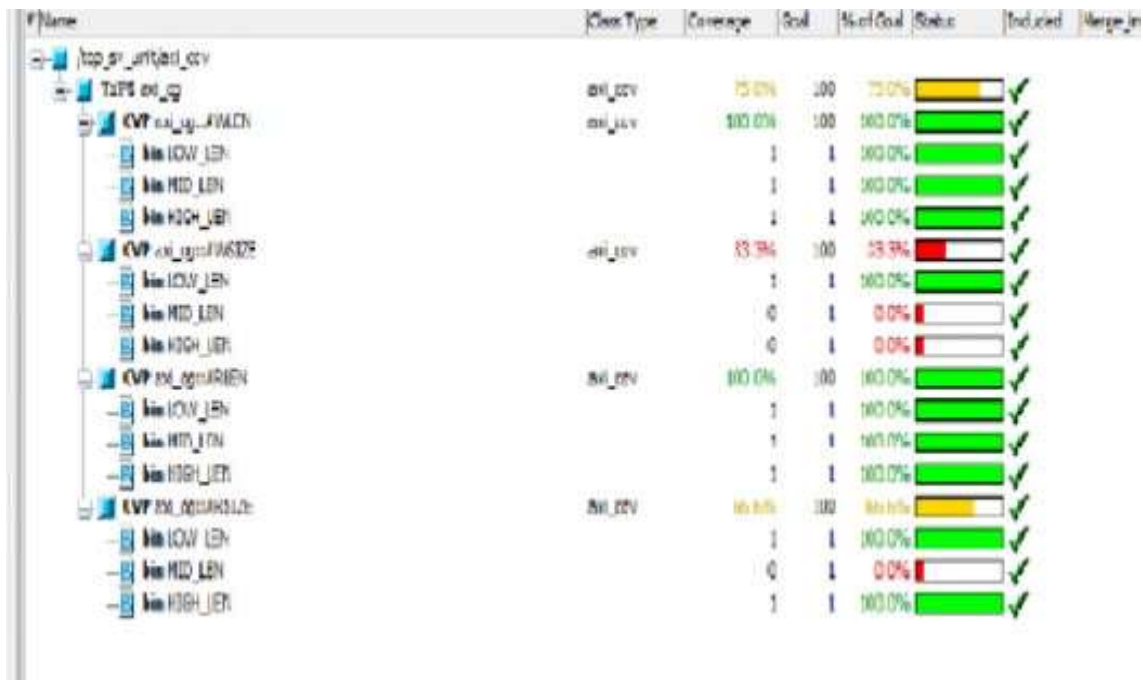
| Name | Class Type | Coverage | Goal | % of Goal | Status | Included | Merge_in |
|---|---|---|---|---|---|---|---|
| /top_sv_unit/axi_cov | | | | | | | |
| TYPE axi_cg | axi_cov | 75.0% | 100 | 75.0% | | ✓ | |
| CVP axi_cg::AWLEN | axi_cov | 100.0% | 100 | 100.0% | | ✓ | |
| bin LOW_LEN | | | 1 | 1 | 100.0% | ✓ | |
| bin MID_LEN | | | 1 | 1 | 100.0% | ✓ | |
| bin HIGH_LEN | | | 1 | 1 | 100.0% | ✓ | |
| CVP axi_cg::AWSIZE | axi_cov | 33.3% | 100 | 33.3% | | ✓ | |
| bin LOW_LEN | | | 1 | 1 | 100.0% | ✓ | |
| bin MID_LEN | | | 0 | 1 | 0.0% | ✓ | |
| bin HIGH_LEN | | | 0 | 1 | 0.0% | ✓ | |
| CVP axi_cg::ARLEN | axi_cov | 100.0% | 100 | 100.0% | | ✓ | |
| bin LOW_LEN | | | 1 | 1 | 100.0% | ✓ | |
| bin MID_LEN | | | 1 | 1 | 100.0% | ✓ | |
| bin HIGH_LEN | | | 1 | 1 | 100.0% | ✓ | |
| CVP axi_cg::ARSIZE | axi_cov | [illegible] | 100 | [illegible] | | ✓ | |
| bin LOW_LEN | | | 1 | 1 | 100.0% | ✓ | |
| bin MID_LEN | | | 0 | 1 | 0.0% | ✓ | |
| bin HIGH_LEN | | | 1 | 1 | 100.0% | ✓ | |